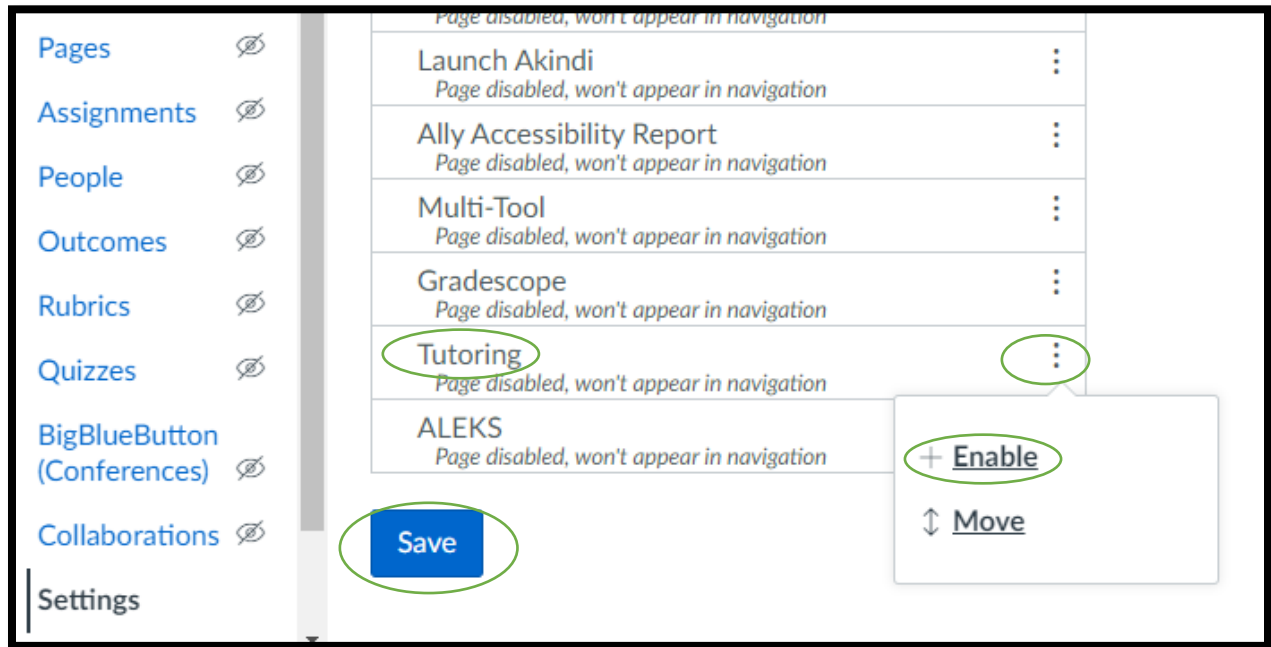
Pages
Assignments
People
Outcomes
Rubrics
Quizzes
BigBlueButton (Conferences)
Collaborations
Settings

Page disabled, won't appear in navigation

Launch Akindi
Page disabled, won't appear in navigation

Ally Accessibility Report
Page disabled, won't appear in navigation

Multi-Tool
Page disabled, won't appear in navigation

Gradescope
Page disabled, won't appear in navigation

Tutoring
Page disabled, won't appear in navigation

ALEKS
Page disabled, won't appear in navigation

+ Enable
↕ Move

Save